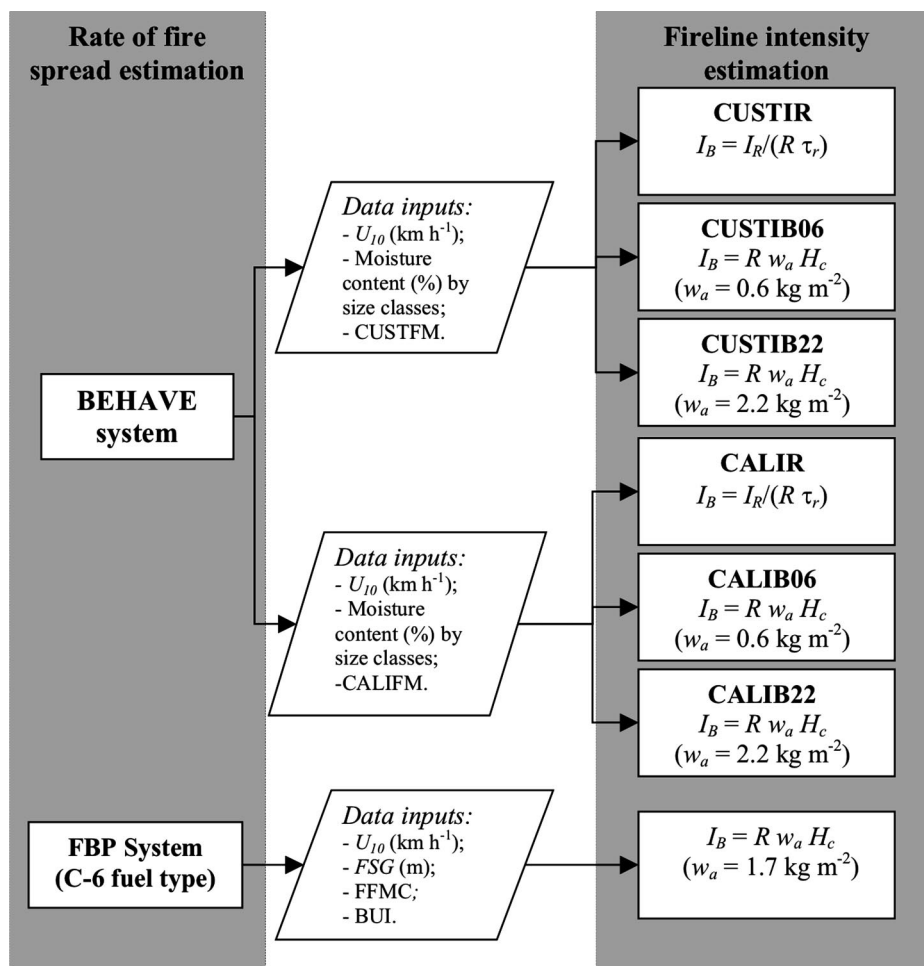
Rate of fire spread estimation

Fireline intensity estimation

BEHAVE system

Data inputs:
- $U_{10}$ (km h$^{-1}$);
- Moisture content (%) by size classes;
- CUSTFM.

CUSTIR
$I_B = I_R/(R\ \tau_r)$

CUSTIB06
$I_B = R\ w_a\ H_c$
($w_a$ = 0.6 kg m$^{-2}$)

CUSTIB22
$I_B = R\ w_a\ H_c$
($w_a$ = 2.2 kg m$^{-2}$)

Data inputs:
- $U_{10}$ (km h$^{-1}$);
- Moisture content (%) by size classes;
-CALIFM.

CALIR
$I_B = I_R/(R\ \tau_r)$

CALIB06
$I_B = R\ w_a\ H_c$
($w_a$ = 0.6 kg m$^{-2}$)

CALIB22
$I_B = R\ w_a\ H_c$
($w_a$ = 2.2 kg m$^{-2}$)

FBP System (C-6 fuel type)

Data inputs:
- $U_{10}$ (km h$^{-1}$);
- $FSG$ (m);
- FFMC;
- BUI.

$I_B = R\ w_a\ H_c$
($w_a$ = 1.7 kg m$^{-2}$)